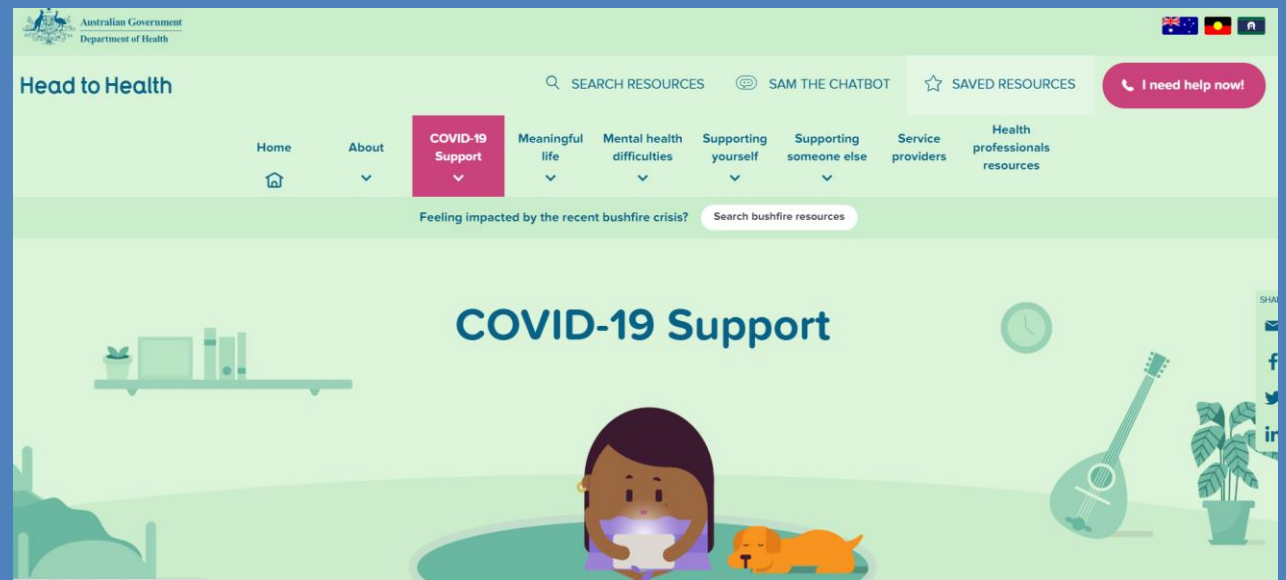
Australian Government
Department of Health

Head to Health

SEARCH RESOURCES SAM THE CHATBOT SAVED RESOURCES I need help now!

Home About COVID-19 Support Meaningful life Mental health difficulties Supporting yourself Supporting someone else Service providers Health professionals resources

Feeling impacted by the recent bushfire crisis? Search bushfire resources

COVID-19 Support

SHA